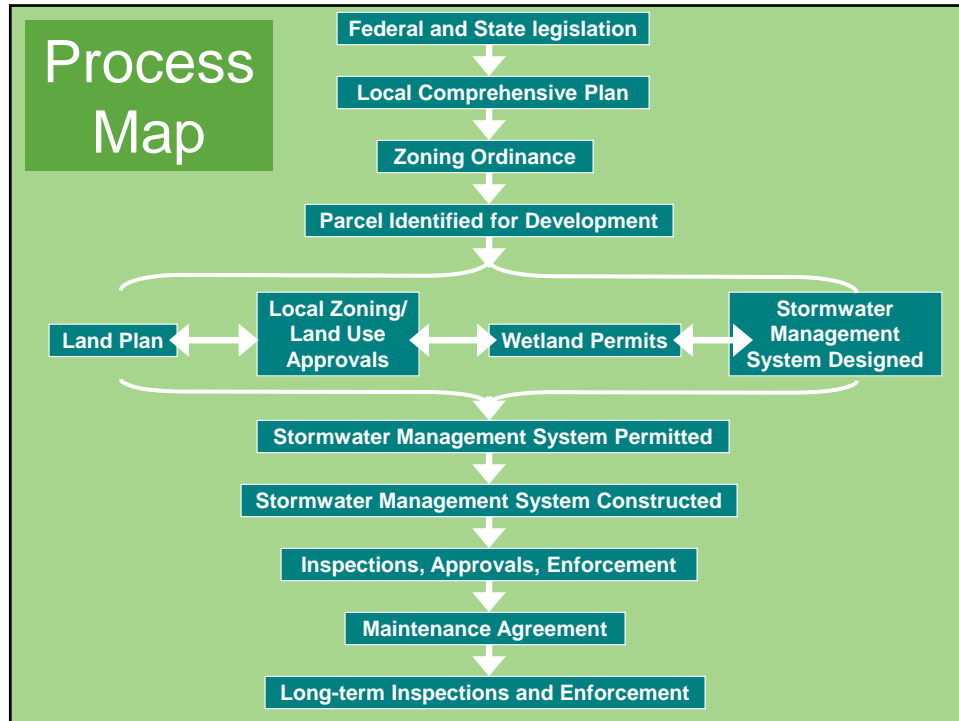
Process Map

Federal and State legislation

Local Comprehensive Plan

Zoning Ordinance

Parcel Identified for Development

Land Plan

Local Zoning/ Land Use Approvals

Wetland Permits

Stormwater Management System Designed

Stormwater Management System Permitted

Stormwater Management System Constructed

Inspections, Approvals, Enforcement

Maintenance Agreement

Long-term Inspections and Enforcement